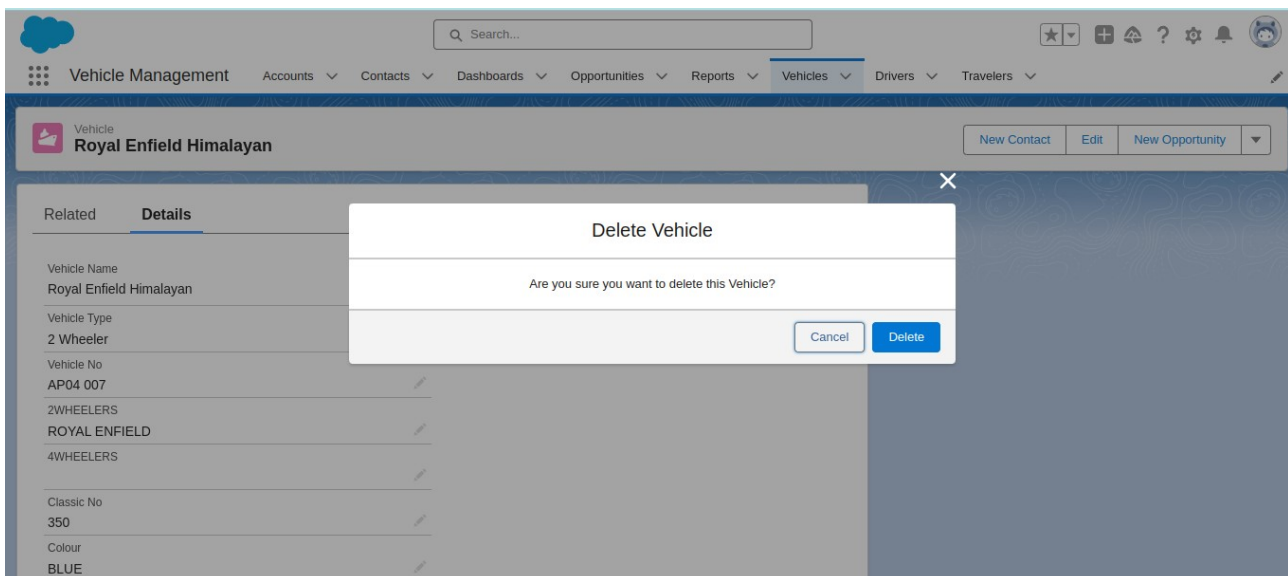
Search...

Vehicle Management Accounts Contacts Dashboards Opportunities Reports Vehicles Drivers Travelers

Vehicle
Royal Enfield Himalayan

New Contact Edit New Opportunity

Related Details

Vehicle Name
Royal Enfield Himalayan

Vehicle Type
2 Wheeler

Vehicle No
AP04 007

2WHEELERS
ROYAL ENFIELD

4WHEELERS

Classic No
350

Colour
BLUE

Delete Vehicle

Are you sure you want to delete this Vehicle?

Cancel Delete